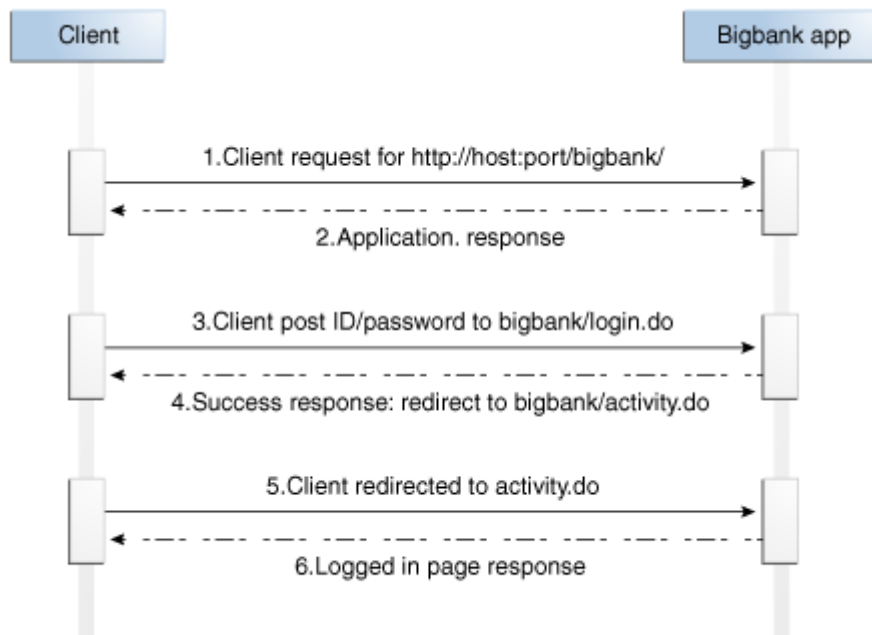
Client

Bigbank app

1.Client request for http://host:port/bigbank/

2.Application. response

3.Client post ID/password to bigbank/login.do

4.Success response: redirect to bigbank/activity.do

5.Client redirected to activity.do

6.Logged in page response